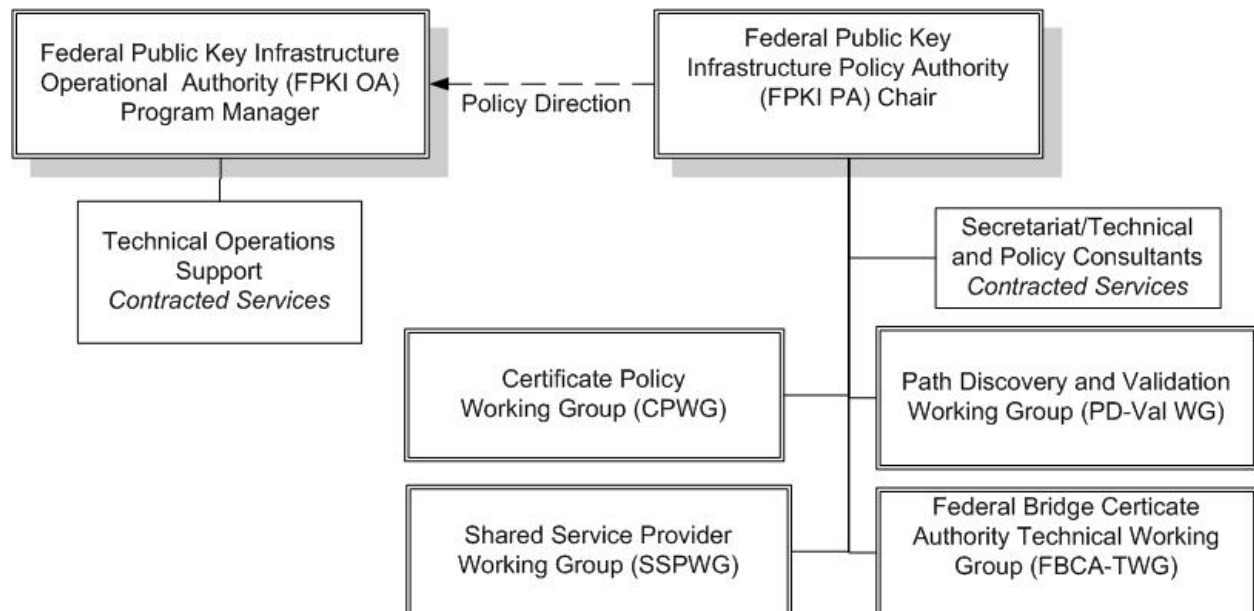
Federal Public Key Infrastructure Operational Authority (FPKI OA) Program Manager

Policy Direction

Federal Public Key Infrastructure Policy Authority (FPKI PA) Chair

Technical Operations Support
*Contracted Services*

Secretariat/Technical and Policy Consultants
*Contracted Services*

Certificate Policy Working Group (CPWG)

Path Discovery and Validation Working Group (PD-Val WG)

Shared Service Provider Working Group (SSPWG)

Federal Bridge Certicate Authority Technical Working Group (FBCA-TWG)